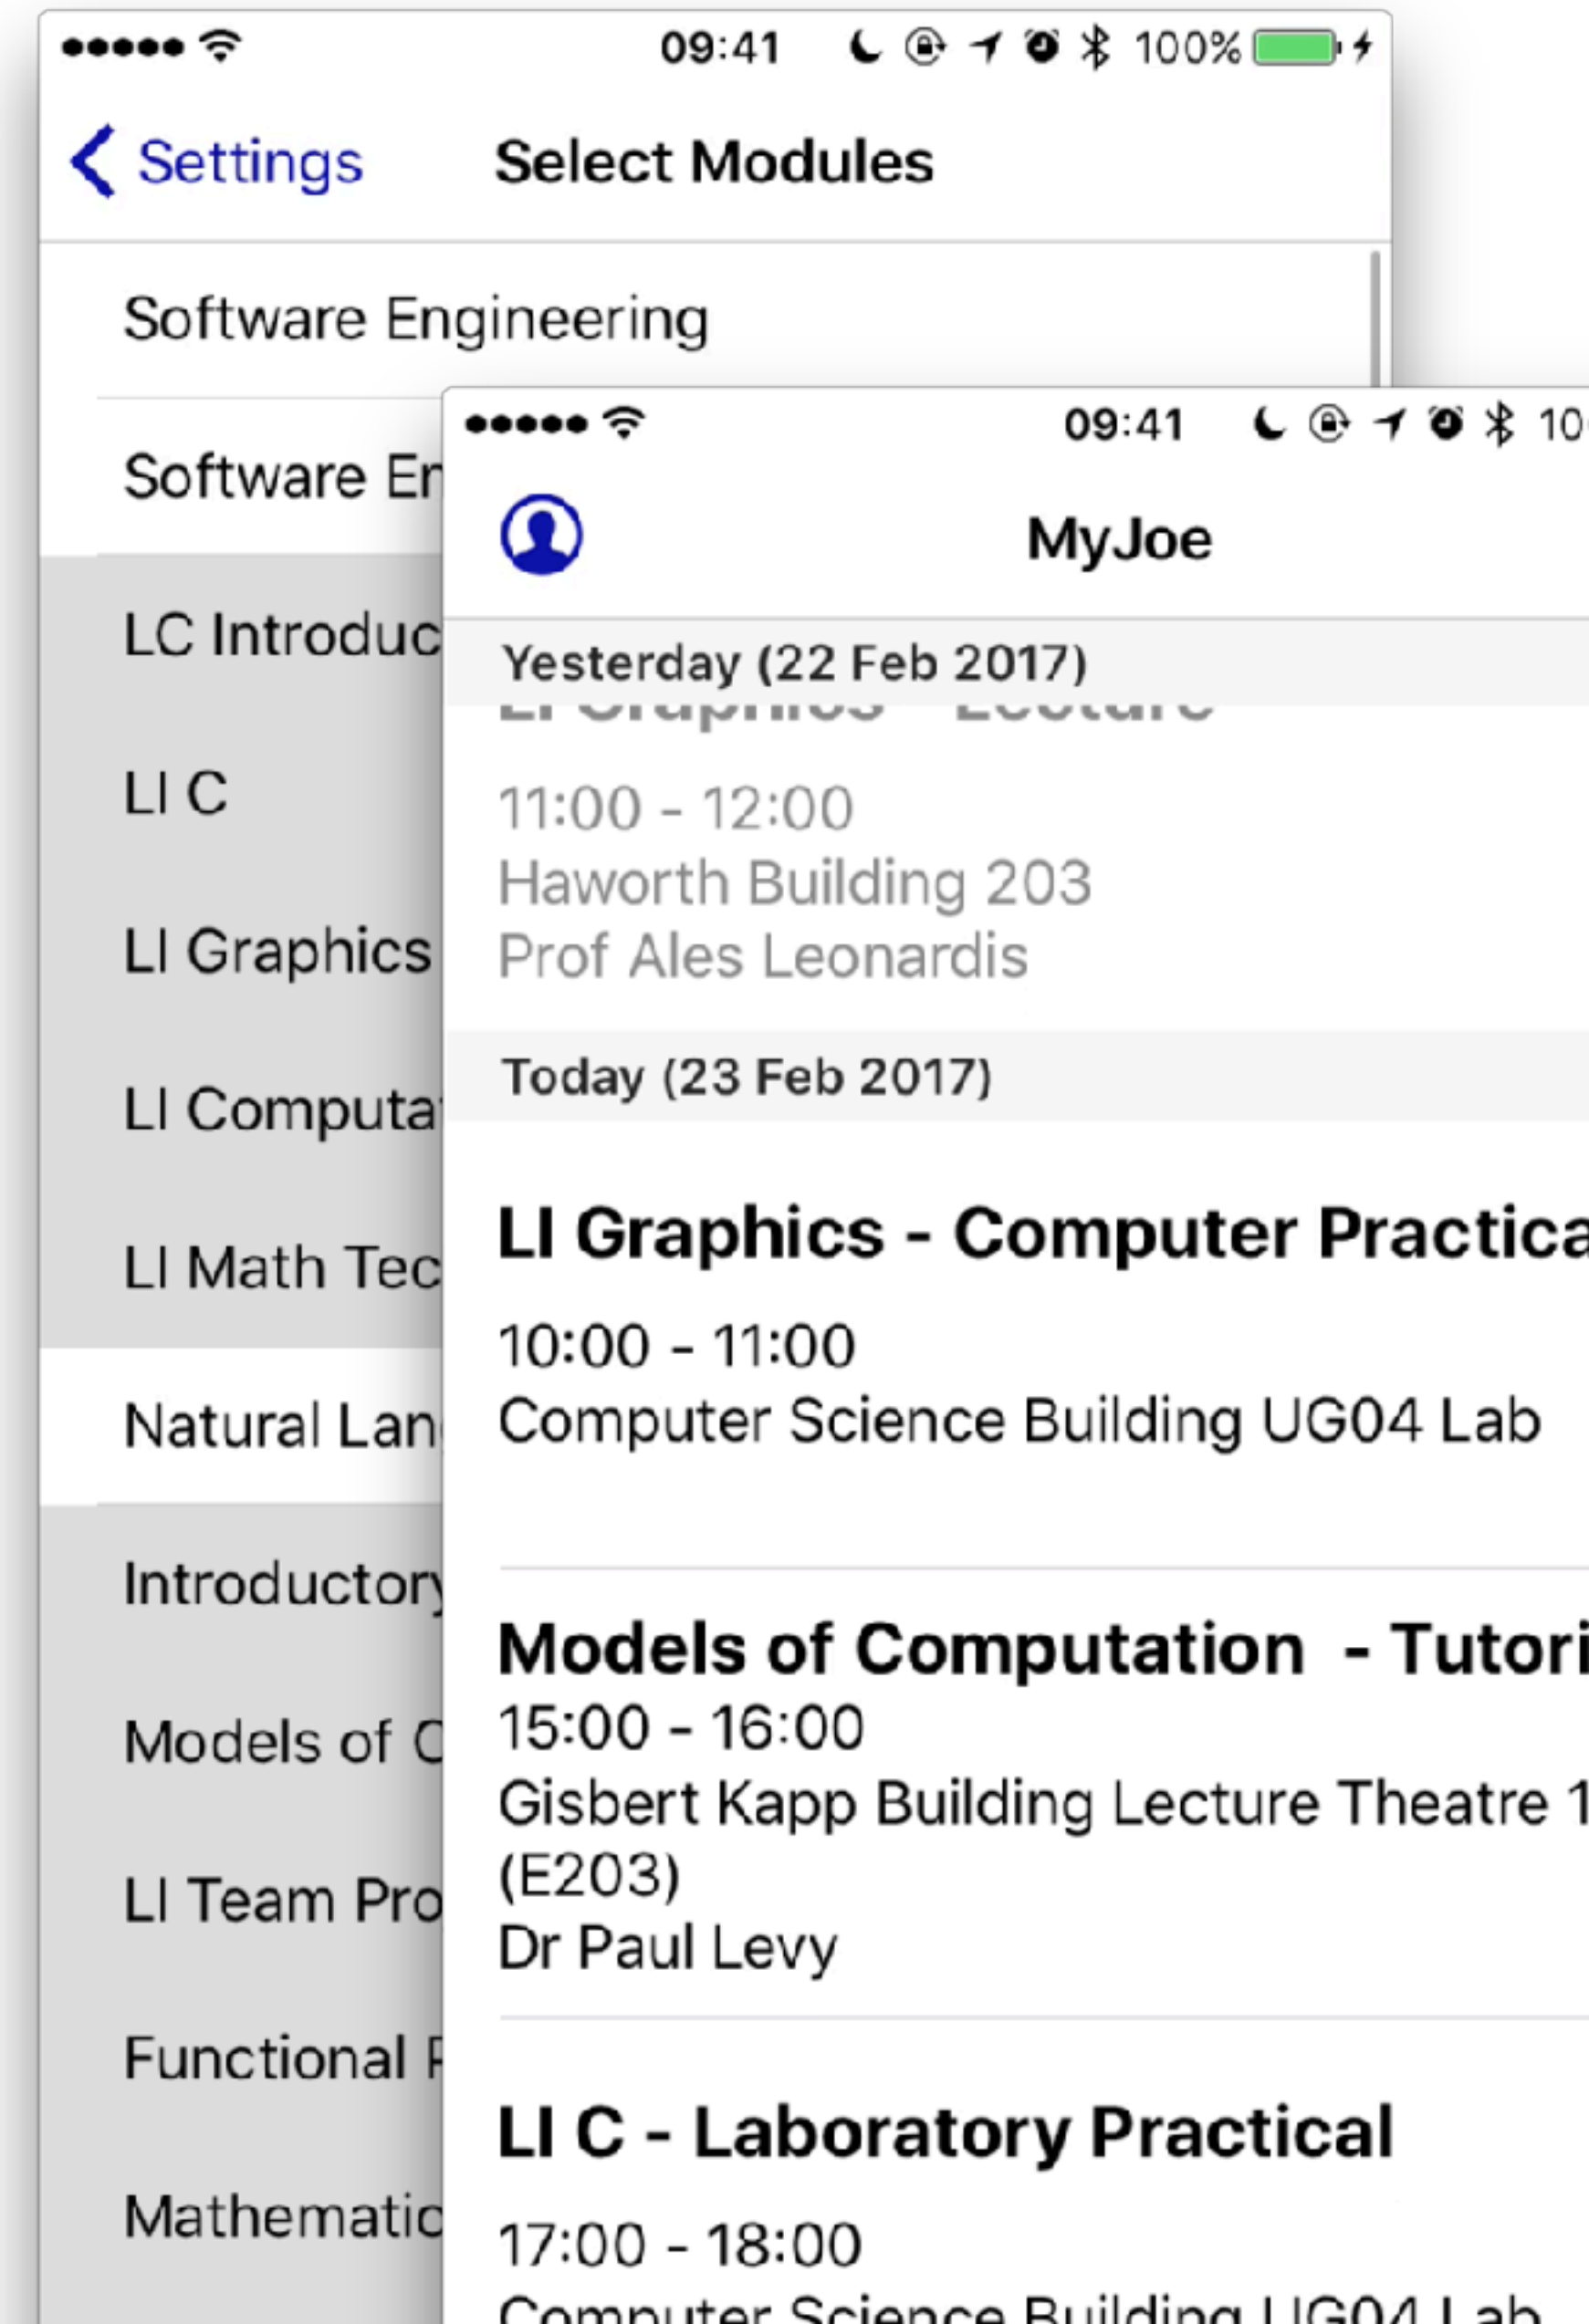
09:41 100%

Settings Select Modules

Software Engineering

Software En

LC Introduc

LI C

LI Graphics

LI Computa

LI Math Tec

Natural Lan

Introductory

Models of C

LI Team Pro

Functional P

Mathematic

09:41 10

MyJoe

Yesterday (22 Feb 2017)

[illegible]

11:00 - 12:00
Haworth Building 203
Prof Ales Leonardis

Today (23 Feb 2017)

LI Graphics - Computer Practica

10:00 - 11:00
Computer Science Building UG04 Lab

Models of Computation - Tutori

15:00 - 16:00
Gisbert Kapp Building Lecture Theatre 1 (E203)
Dr Paul Levy

LI C - Laboratory Practical

17:00 - 18:00
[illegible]